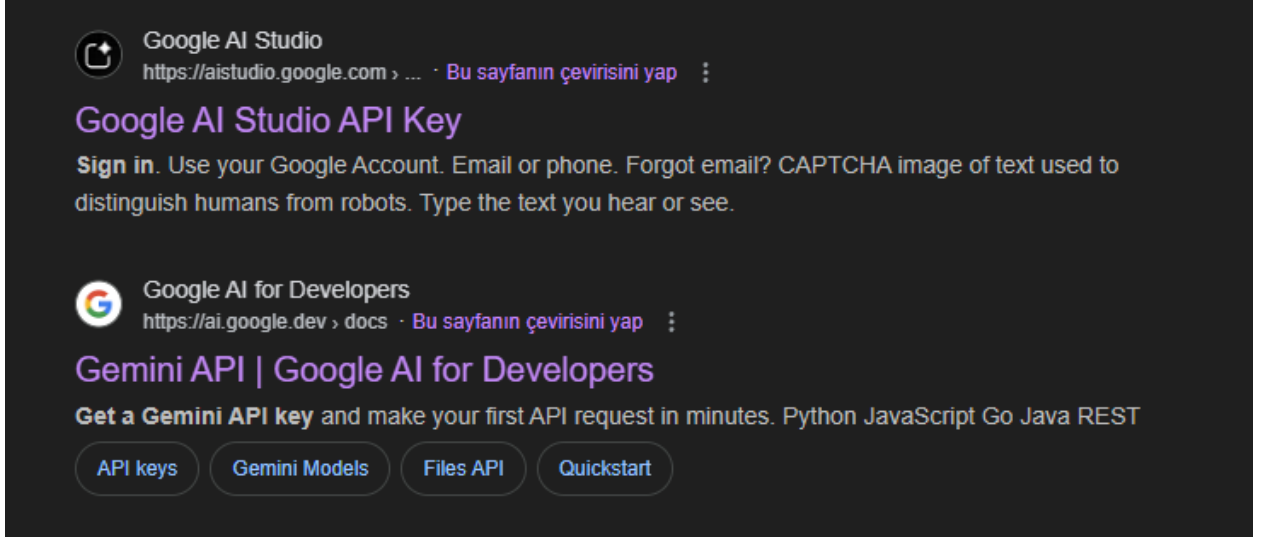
Google AI Studio
https://aistudio.google.com › ... · Bu sayfanın çevirisini yap ⋮

Google AI Studio API Key

Sign in. Use your Google Account. Email or phone. Forgot email? CAPTCHA image of text used to distinguish humans from robots. Type the text you hear or see.

Google AI for Developers
https://ai.google.dev › docs · Bu sayfanın çevirisini yap ⋮

Gemini API | Google AI for Developers

Get a Gemini API key and make your first API request in minutes. Python JavaScript Go Java REST

API keys
Gemini Models
Files API
Quickstart